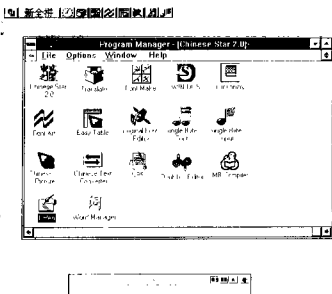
新全拼

Program Manager - [Chinese Star 2.0]

File Options Window Help

Chinese Star 2.0

Translate

Font Maker

WBLDIS

Fontsmith

Font Art

Easy Table

Legend Font Editor

Single Byte Font

Single Byte Font

Chinese Dictionary

Chinese Text Converter

CJK

Double Byte Editor

MB Compiler

Editor

Word Manager